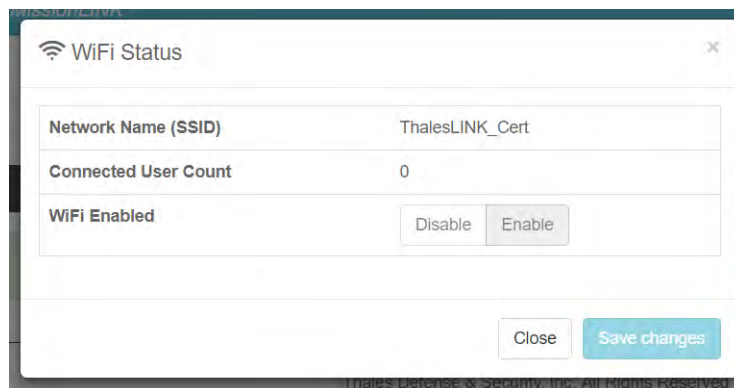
MISSIONLINK

WiFi Status

×

| Network Name (SSID) | ThalesLINK_Cert |
|---|---|
| Connected User Count | 0 |
| WiFi Enabled | Disable Enable |

Close Save changes

Thales Defense & Security, Inc. All Rights Reserved